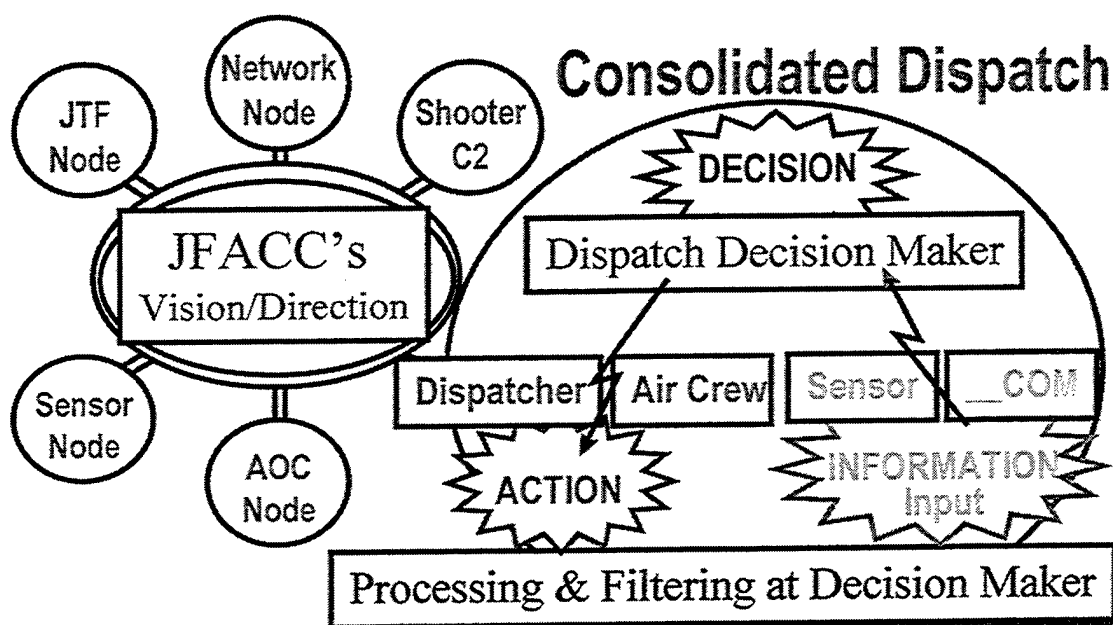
Consolidated Dispatch

JTF Node

Network Node

Shooter C2

JFACC's Vision/Direction

Sensor Node

AOC Node

DECISION

Dispatch Decision Maker

Dispatcher

Air Crew

Sensor

__COM

ACTION

INFORMATION Input

Processing & Filtering at Decision Maker